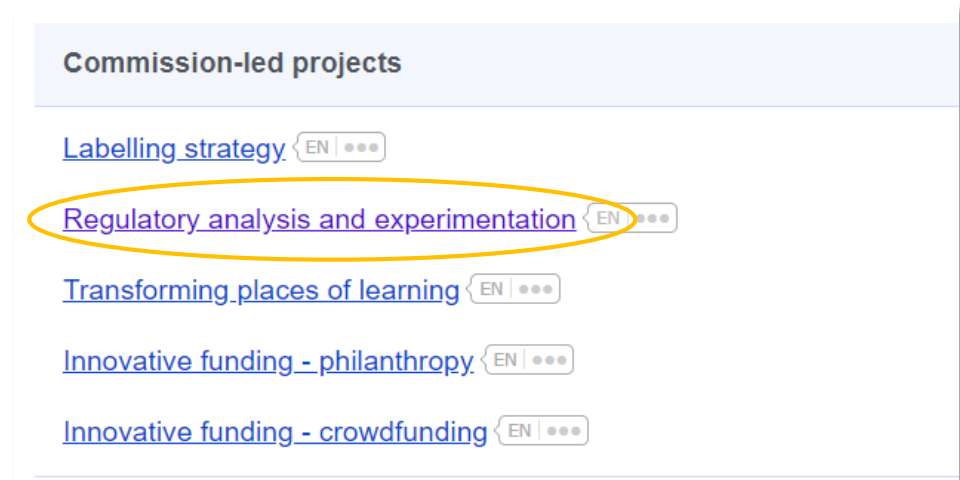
Commission-led projects

Labelling strategy EN ●●●

Regulatory analysis and experimentation EN ●●●

Transforming places of learning EN ●●●

Innovative funding - philanthropy EN ●●●

Innovative funding - crowdfunding EN ●●●